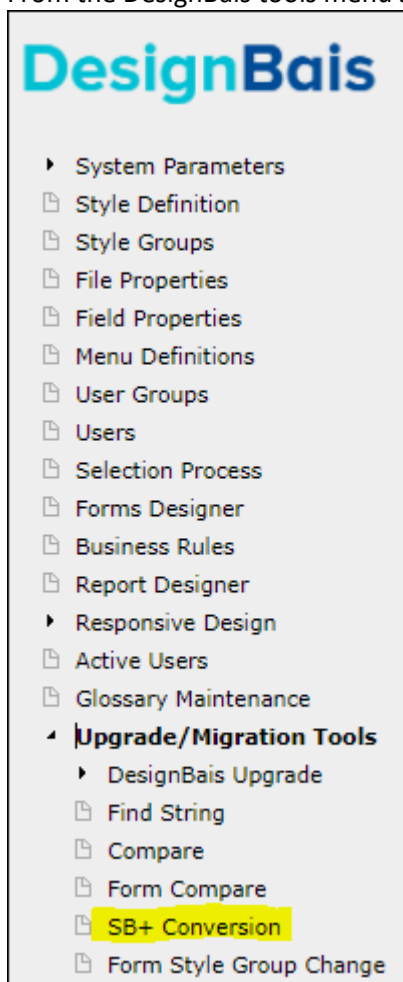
From the DesignBais tools menu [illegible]

DesignBais

System Parameters
Style Definition
Style Groups
File Properties
Field Properties
Menu Definitions
User Groups
Users
Selection Process
Forms Designer
Business Rules
Report Designer
Responsive Design
Active Users
Glossary Maintenance
Upgrade/Migration Tools
DesignBais Upgrade
Find String
Compare
Form Compare
SB+ Conversion
Form Style Group Change